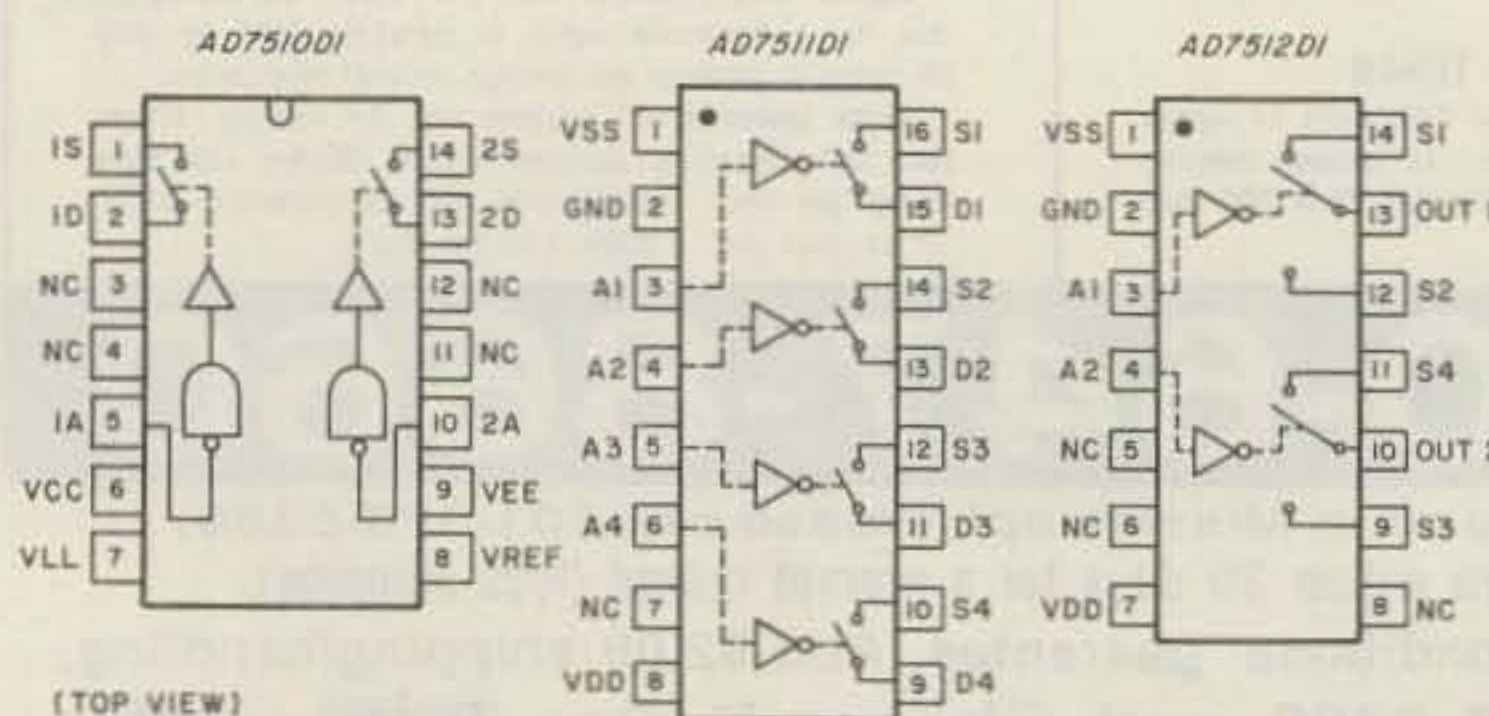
AD7510DI

IS 1
ID 2
NC 3
NC 4
IA 5
VCC 6
VLL 7

14 2S
13 2D
12 NC
11 NC
10 2A
9 VEE
8 VREF

(TOP VIEW)

AD7511DI

VSS 1
GND 2
A1 3
A2 4
A3 5
A4 6
NC 7
VDD 8

16 S1
15 D1
14 S2
13 D2
12 S3
11 D3
10 S4
9 D4

AD7512DI

VSS 1
GND 2
A1 3
A2 4
NC 5
NC 6
VDD 7

14 S1
13 OUT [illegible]
12 S2
11 S4
10 OUT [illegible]
9 S3
8 NC